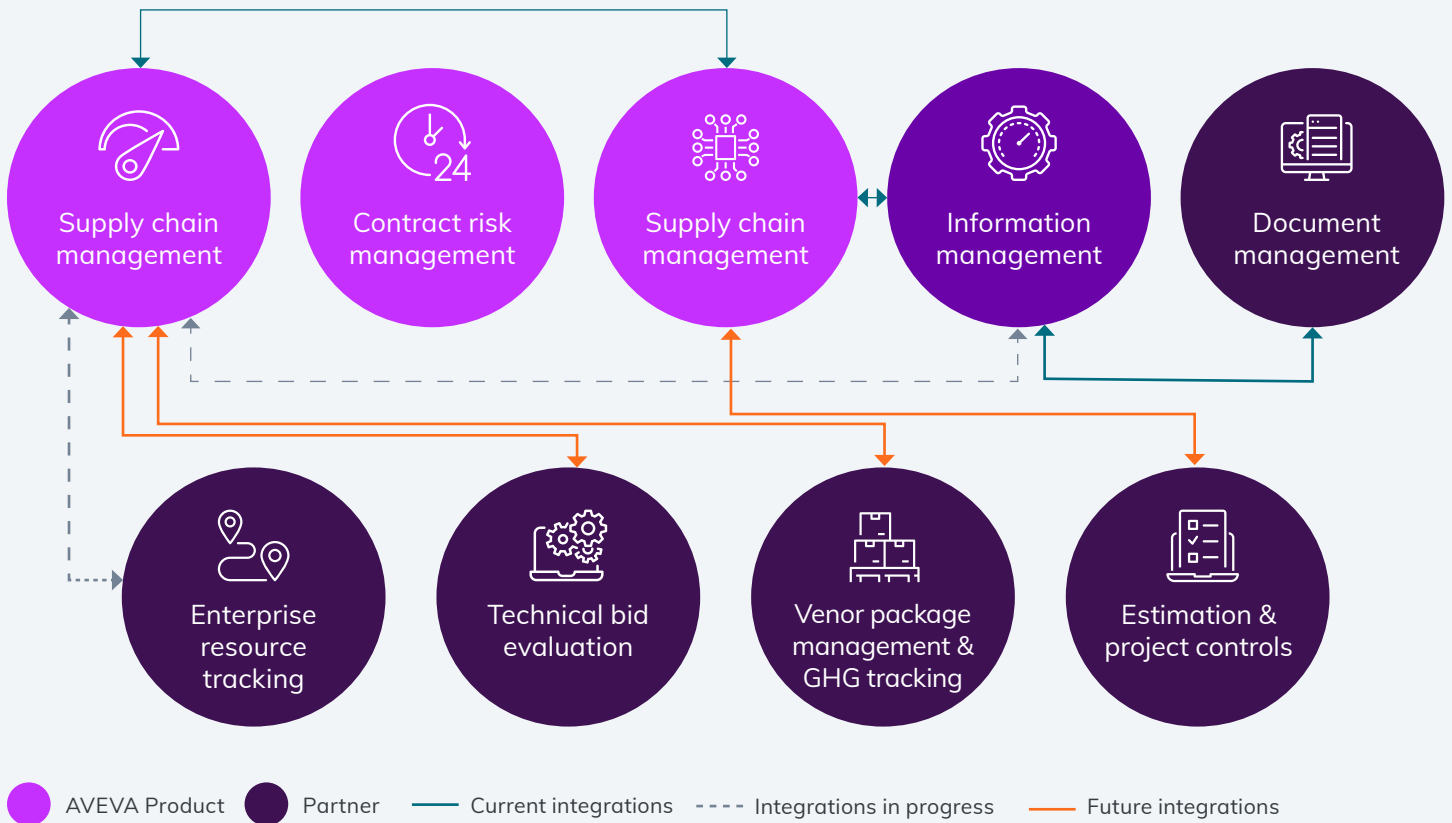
Supply chain management

24

Contract risk management

Supply chain management

Information management

Document management

Enterprise resource tracking

Technical bid evaluation

Venor package management & GHG tracking

Estimation & project controls

AVEVA Product
Partner
Current integrations
Integrations in progress
Future integrations